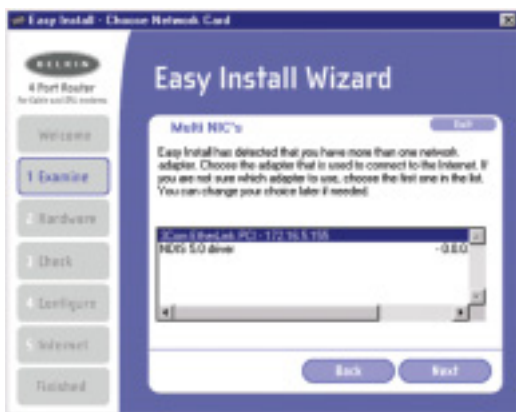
Easy Install - Choose Network Card

BELKIN
4 Port Router
for Cable and DSL modems

Welcome
1 Examine
2 Hardware
3 Check
4 Configure
5 Internet
Finished

Easy Install Wizard

Multi NIC's

Exit

Easy Install has detected that you have more than one network adapter. Choose the adapter that is used to connect to the Internet. If you are not sure which adapter to use, choose the first one in the list. You can change your choice later if needed.

3Com EtherLink PCI - 172.16.5.155
NDIS 5.0 driver - 0.0.0

Back
Next